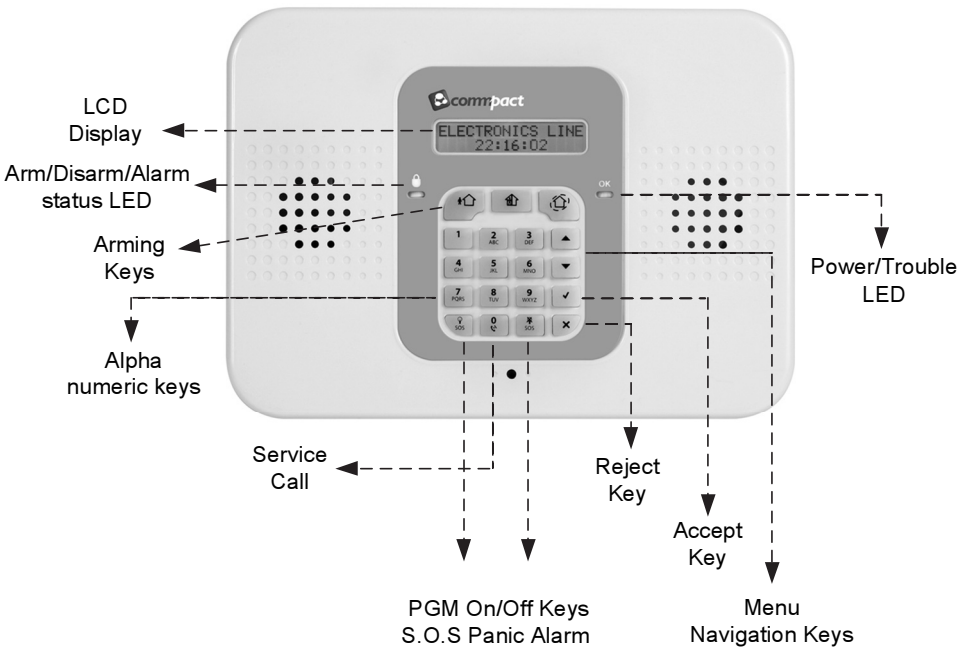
LCD Display

Arm/Disarm/Alarm status LED

Arming Keys

Alpha numeric keys

Service Call

commpact

ELECTRONICS LINE
22:16:02

OK

1
2 ABC
3 DEF
4 GHI
5 JKL
6 MNO
7 PQRS
8 TUV
9 WXYZ
SOS
0
SOS

Power/Trouble LED

Reject Key

Accept Key

PGM On/Off Keys
S.O.S Panic Alarm

Menu Navigation Keys